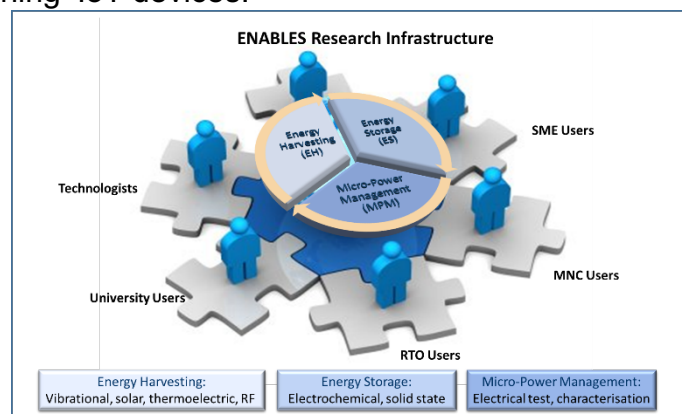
ning IoT devices.

ENABLES Research Infrastructure

Energy Harvesting (EH)

Energy Storage (ES)

Micro-Power Management (MPM)

SME Users

Technologists

MNC Users

University Users

RTO Users

Energy Harvesting:
Vibrational, solar, thermoelectric, RF

Energy Storage:
Electrochemical, solid state

Micro-Power Management:
Electrical test, characterisation